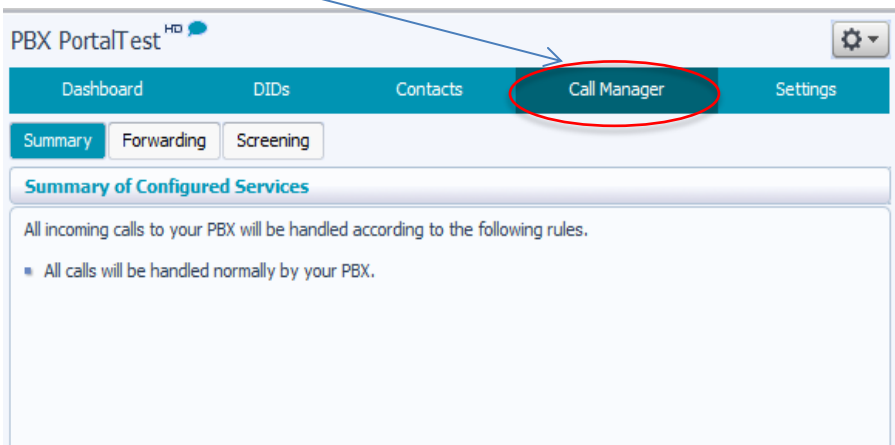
PBX PortalTest HD

Dashboard DIDs Contacts Call Manager Settings

Summary Forwarding Screening

Summary of Configured Services

All incoming calls to your PBX will be handled according to the following rules.

- All calls will be handled normally by your PBX.